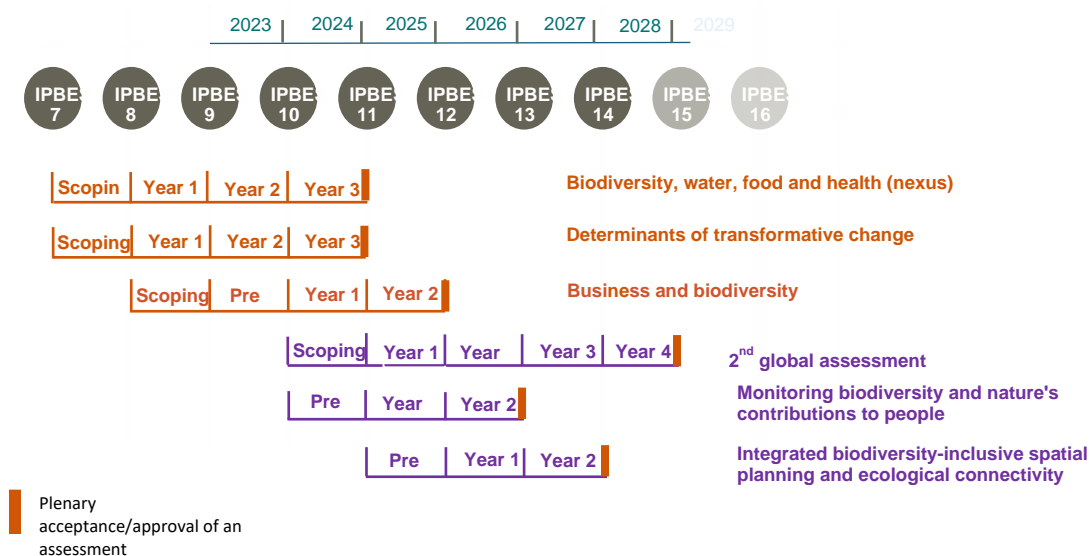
2023 2024 2025 2026 2027 2028 2029

IPBES 7 IPBES 8 IPBES 9 IPBES 10 IPBES 11 IPBES 12 IPBES 13 IPBES 14 IPBES 15 IPBES 16

Scopin | Year 1 | Year 2 | Year 3 — Biodiversity, water, food and health (nexus)

Scoping | Year 1 | Year 2 | Year 3 — Determinants of transformative change

Scoping | Pre | Year 1 | Year 2 — Business and biodiversity

Scoping | Year 1 | Year | Year 3 | Year 4 — 2$^{nd}$ global assessment

Pre | Year | Year 2 — Monitoring biodiversity and nature's contributions to people

Pre | Year 1 | Year 2 — Integrated biodiversity-inclusive spatial planning and ecological connectivity

Plenary acceptance/approval of an assessment